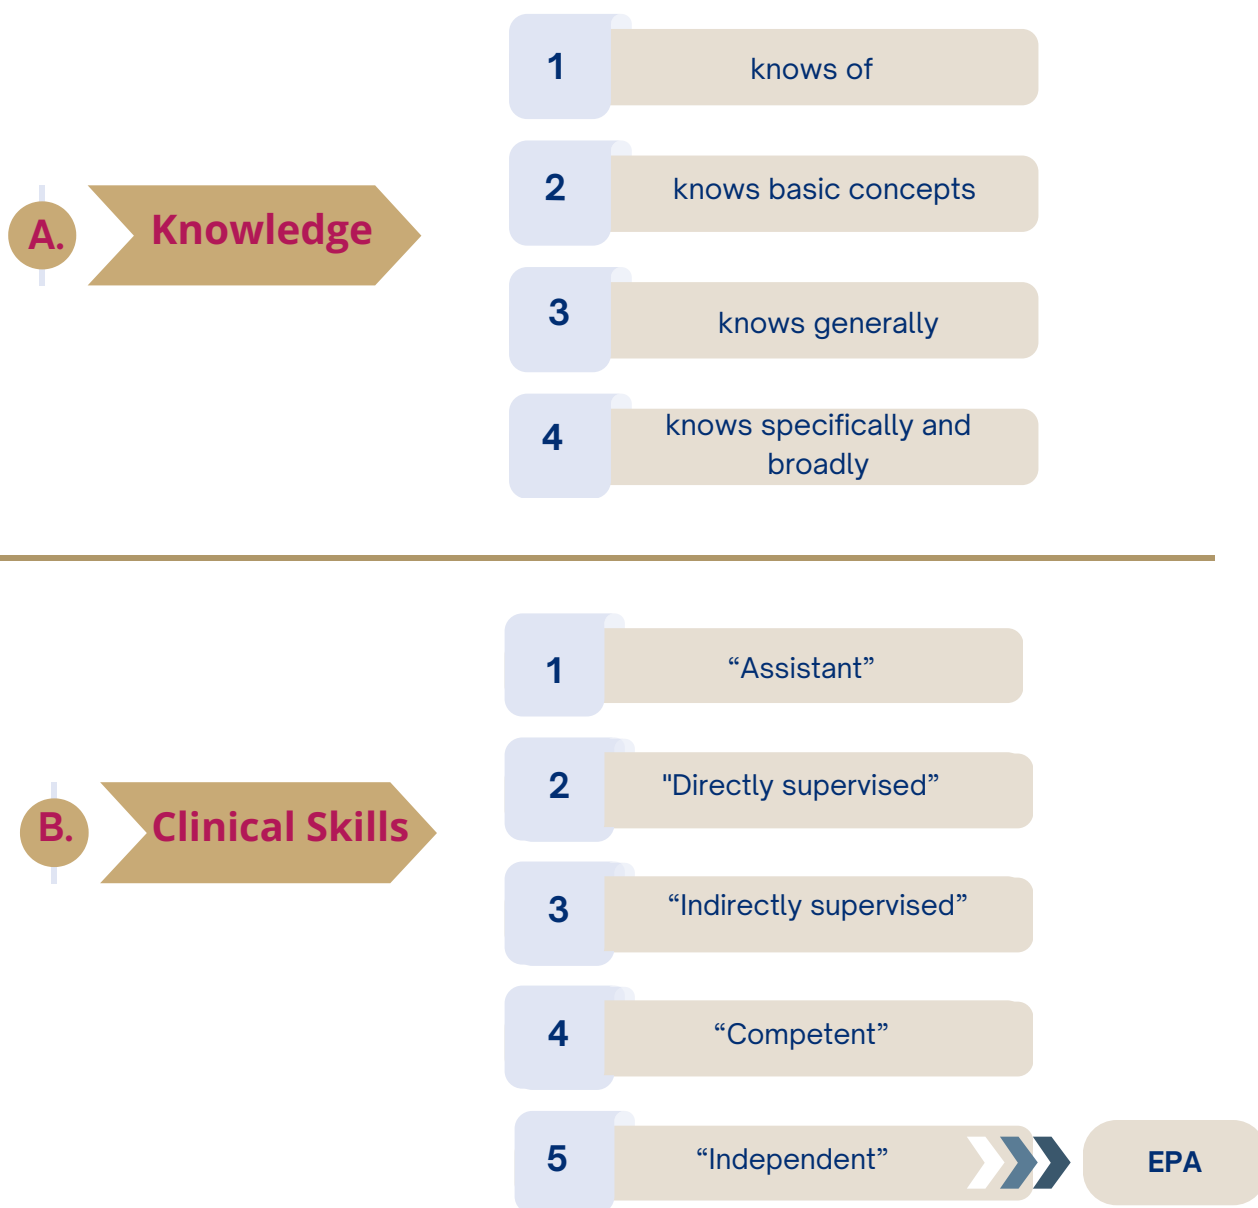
A. Knowledge

1 knows of

2 knows basic concepts

3 knows generally

4 knows specifically and broadly

B. Clinical Skills

1 “Assistant”

2 "Directly supervised”

3 “Indirectly supervised”

4 “Competent”

5 “Independent”

EPA